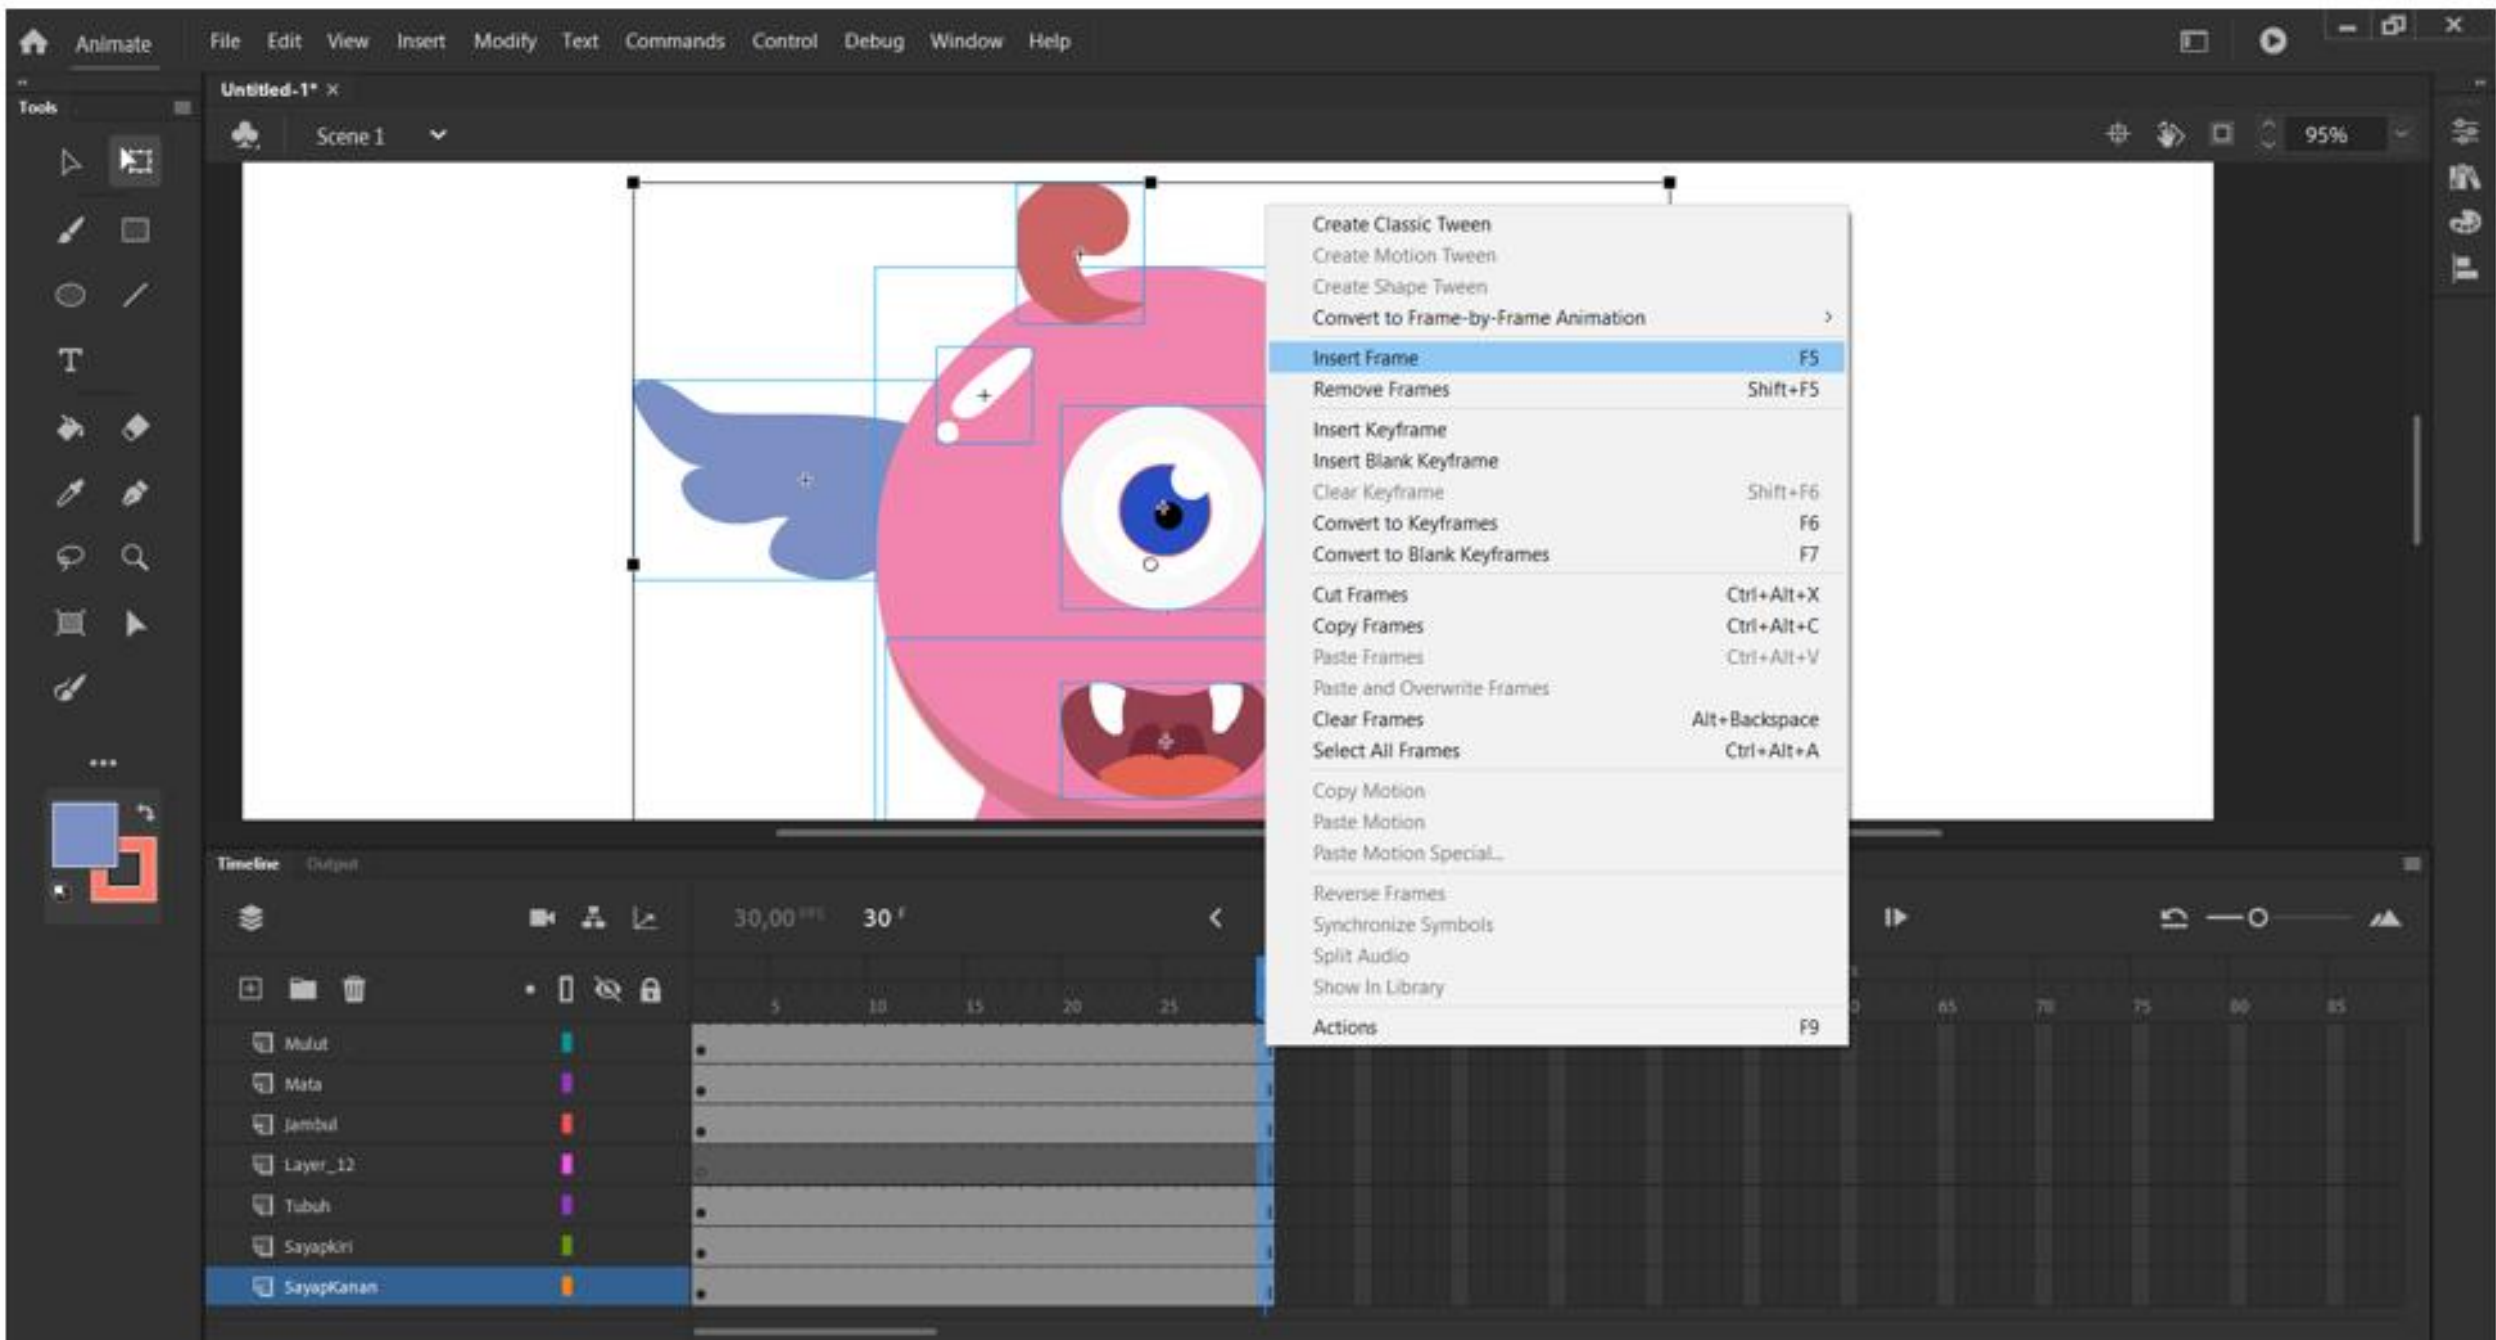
Animate File Edit View Insert Modify Text Commands Control Debug Window Help

Tools

Untitled-1* ×

Scene 1

95%

Create Classic Tween
Create Motion Tween
Create Shape Tween
Convert to Frame-by-Frame Animation

Insert Frame F5
Remove Frames Shift+F5

Insert Keyframe
Insert Blank Keyframe
Clear Keyframe Shift+F6
Convert to Keyframes F6
Convert to Blank Keyframes F7

Cut Frames Ctrl+Alt+X
Copy Frames Ctrl+Alt+C
Paste Frames Ctrl+Alt+V
Paste and Overwrite Frames
Clear Frames Alt+Backspace
Select All Frames Ctrl+Alt+A

Copy Motion
Paste Motion
Paste Motion Special...

Reverse Frames
Synchronize Symbols
Split Audio
Show In Library

Actions F9

Timeline Output

30,00 FPS 30 F

5 10 15 20 25 65 70 75 80 85

Mulut
Mata
Jambul
Layer_12
Tubuh
Sayapkiri
SayapKanan